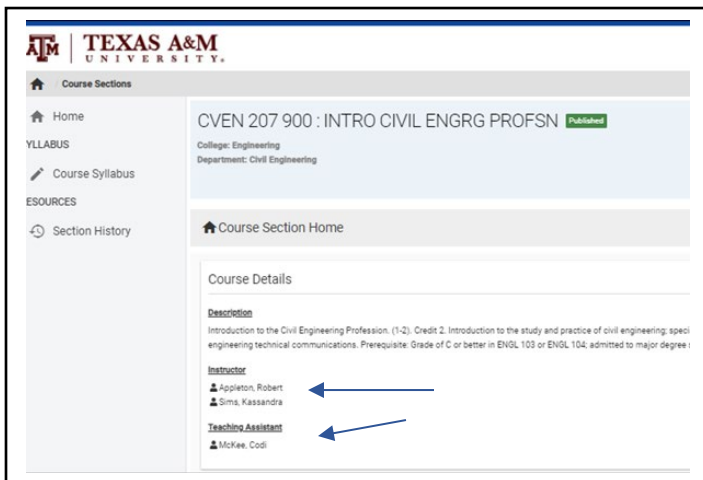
ATM | TEXAS A&M UNIVERSITY.

Course Sections

Home
YLLABUS
Course Syllabus
ESOURCES
Section History

CVEN 207 900 : INTRO CIVIL ENGRG PROFSN Published

College: Engineering
Department: Civil Engineering

Course Section Home

Course Details

Description

Introduction to the Civil Engineering Profession. (1-2). Credit 2. Introduction to the study and practice of civil engineering; speci engineering technical communications. Prerequisite: Grade of C or better in ENGL 103 or ENGL 104; admitted to major degree

Instructor

Appleton, Robert
Sims, Kassandra

Teaching Assistant

McKee, Codi